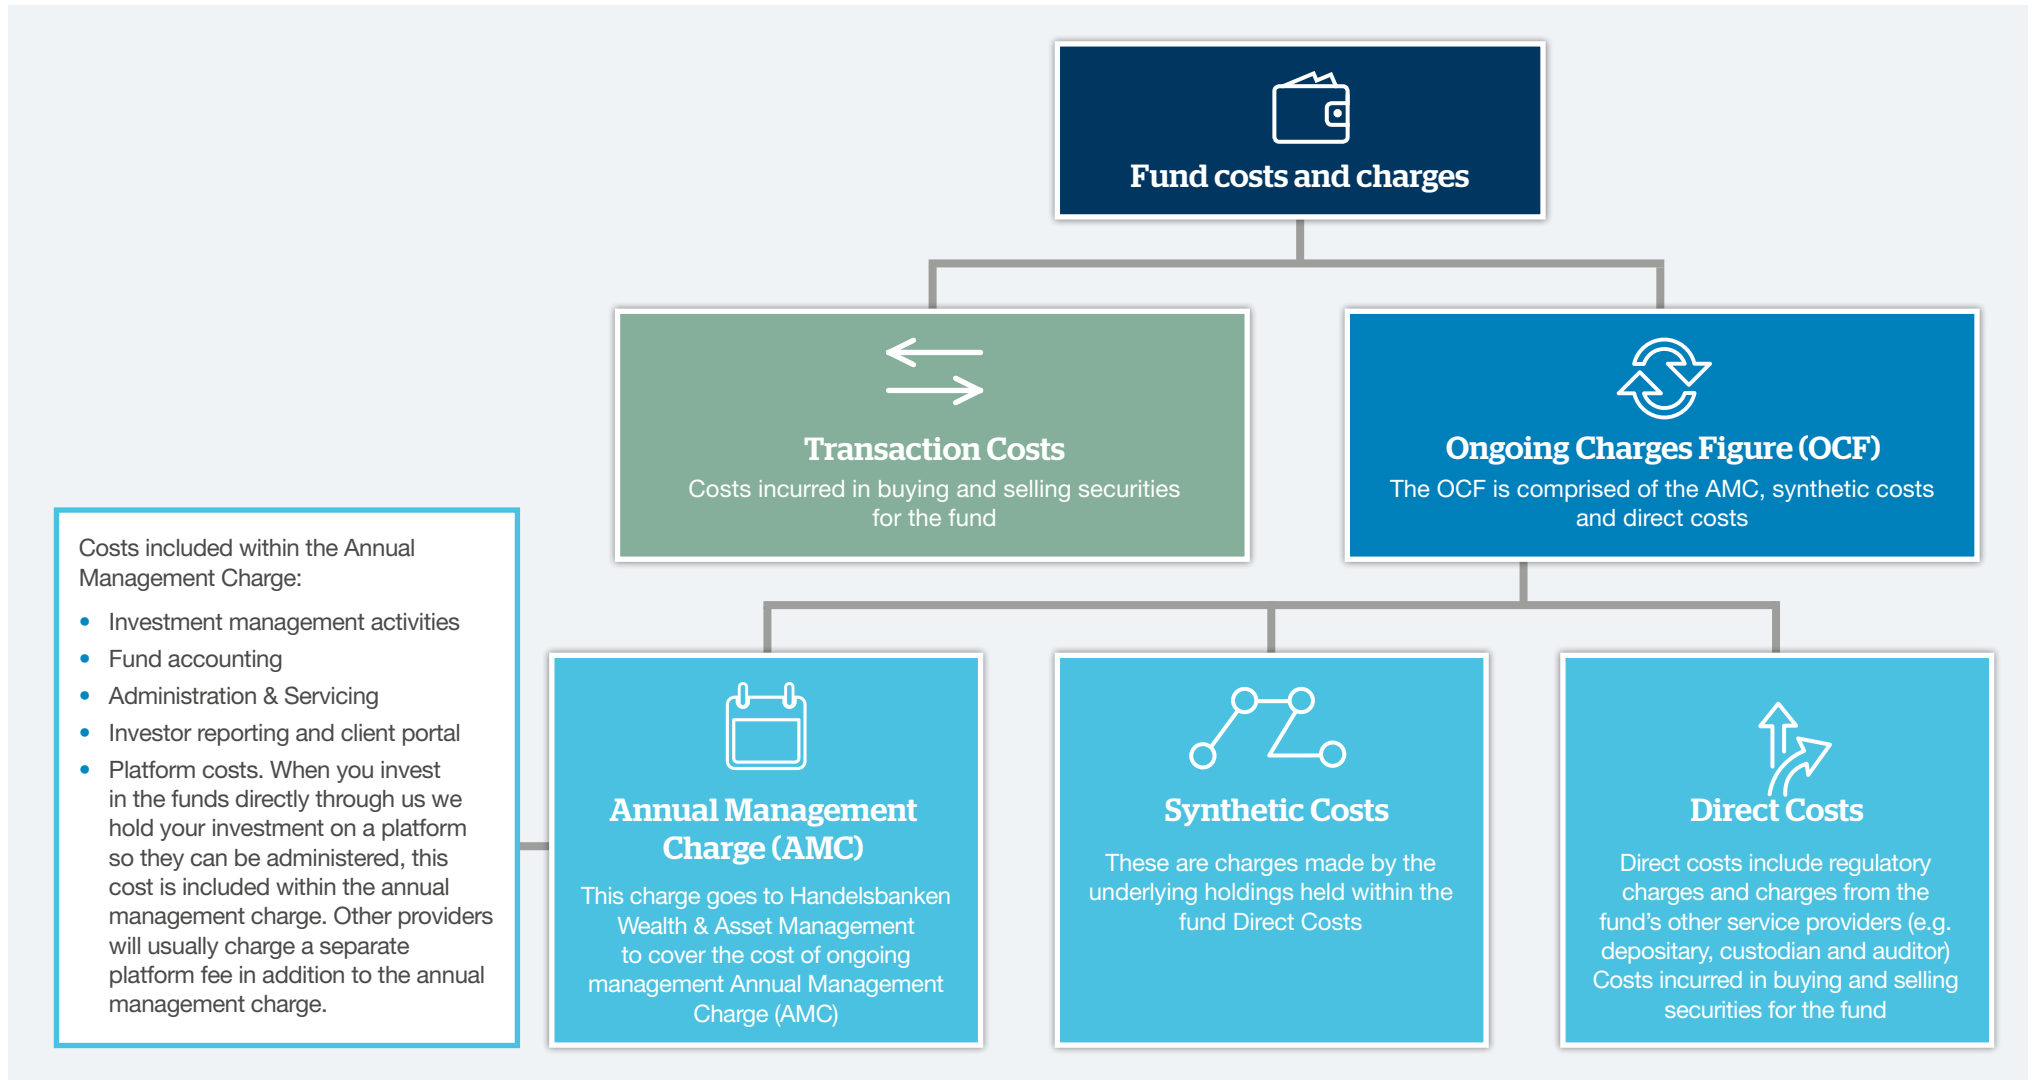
Fund costs and charges

Transaction Costs
Costs incurred in buying and selling securities for the fund

Ongoing Charges Figure (OCF)
The OCF is comprised of the AMC, synthetic costs and direct costs

Costs included within the Annual Management Charge:

- Investment management activities
- Fund accounting
- Administration & Servicing
- Investor reporting and client portal
- Platform costs. When you invest in the funds directly through us we hold your investment on a platform so they can be administered, this cost is included within the annual management charge. Other providers will usually charge a separate platform fee in addition to the annual management charge.

Annual Management Charge (AMC)
This charge goes to Handelsbanken Wealth & Asset Management to cover the cost of ongoing management Annual Management Charge (AMC)

Synthetic Costs
These are charges made by the underlying holdings held within the fund Direct Costs

Direct Costs
Direct costs include regulatory charges and charges from the fund's other service providers (e.g. depositary, custodian and auditor) Costs incurred in buying and selling securities for the fund